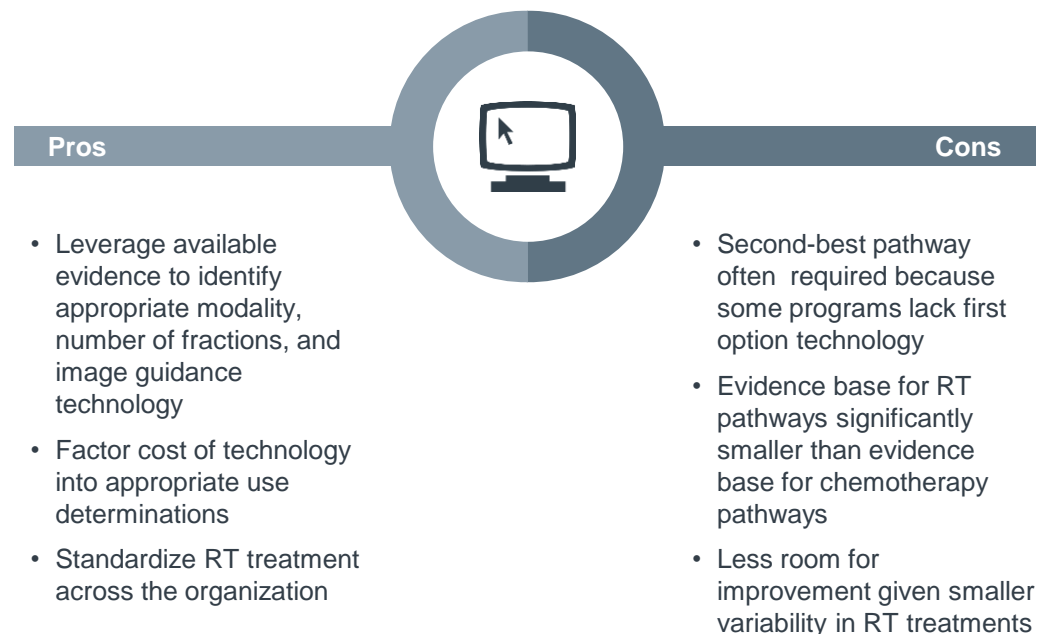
Pros

Cons

- Leverage available evidence to identify appropriate modality, number of fractions, and image guidance technology
- Factor cost of technology into appropriate use determinations
- Standardize RT treatment across the organization

- Second-best pathway often required because some programs lack first option technology
- Evidence base for RT pathways significantly smaller than evidence base for chemotherapy pathways
- Less room for improvement given smaller variability in RT treatments